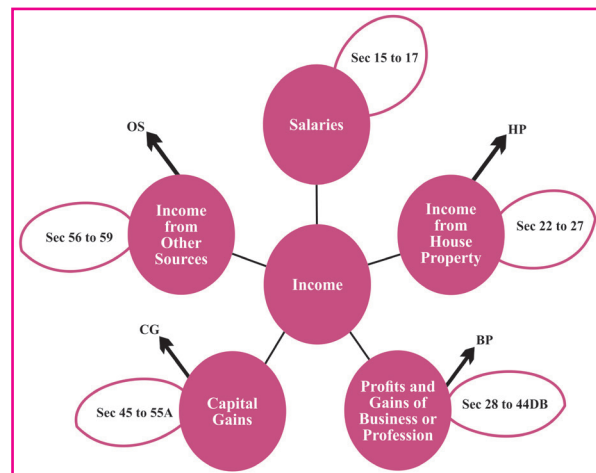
Sec 15 to 17

Salaries

OS

HP

Income from Other Sources

Sec 56 to 59

Income from House Property

Sec 22 to 27

Income

CG

BP

Sec 45 to 55A

Capital Gains

Profits and Gains of Business or Profession

Sec 28 to 44DB